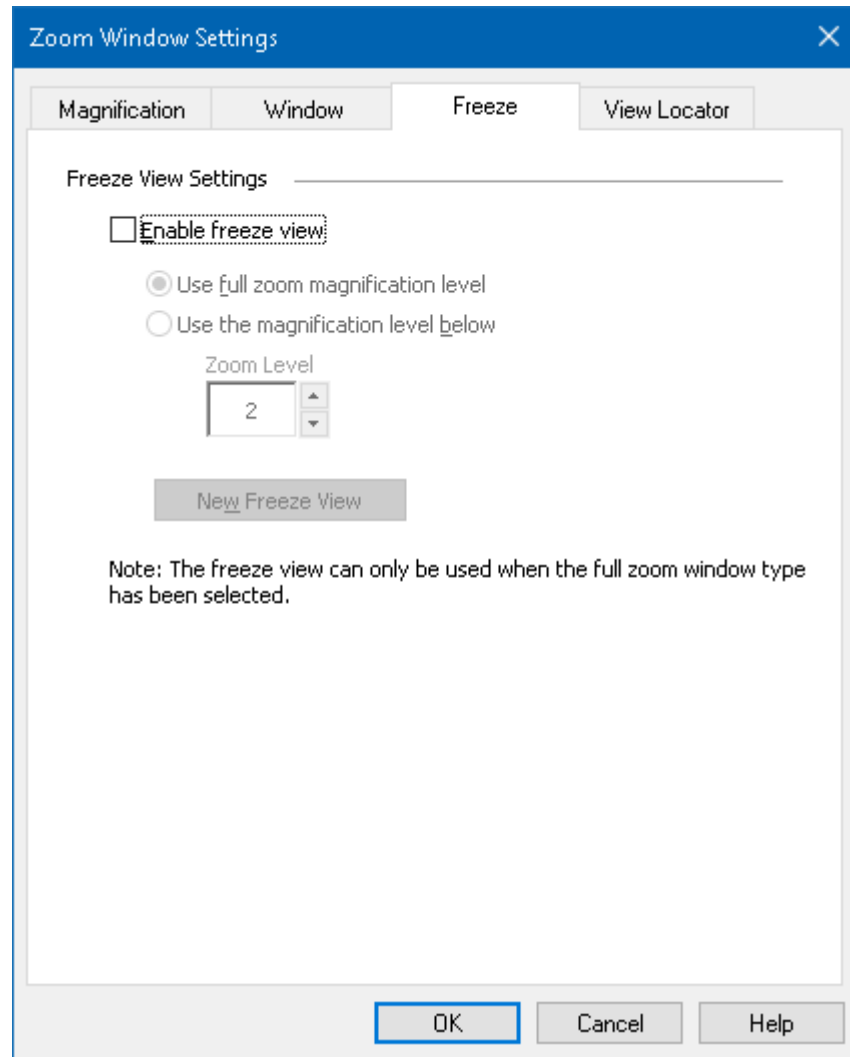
Zoom Window Settings

Magnification
Window
Freeze
View Locator

Freeze View Settings

Enable freeze view

Use full zoom magnification level

Use the magnification level below

Zoom Level

2

New Freeze View

Note: The freeze view can only be used when the full zoom window type has been selected.

OK
Cancel
Help